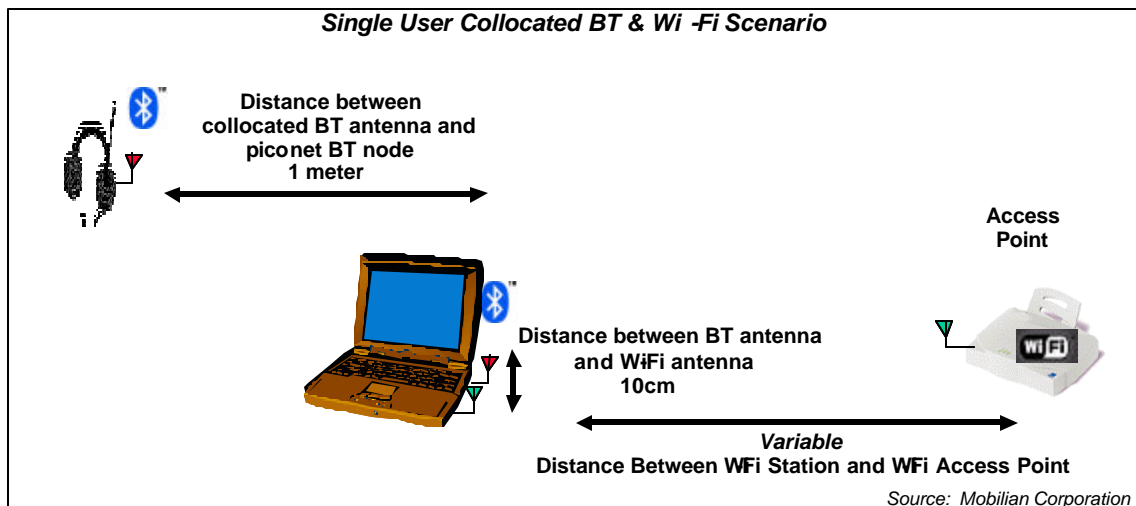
Single User Collocated BT & Wi -Fi Scenario

Distance between collocated BT antenna and piconet BT node 1 meter

Access Point

Distance between BT antenna and WiFi antenna 10cm

WiFi

Variable
Distance Between WiFi Station and WiFi Access Point

Source: Mobilian Corporation